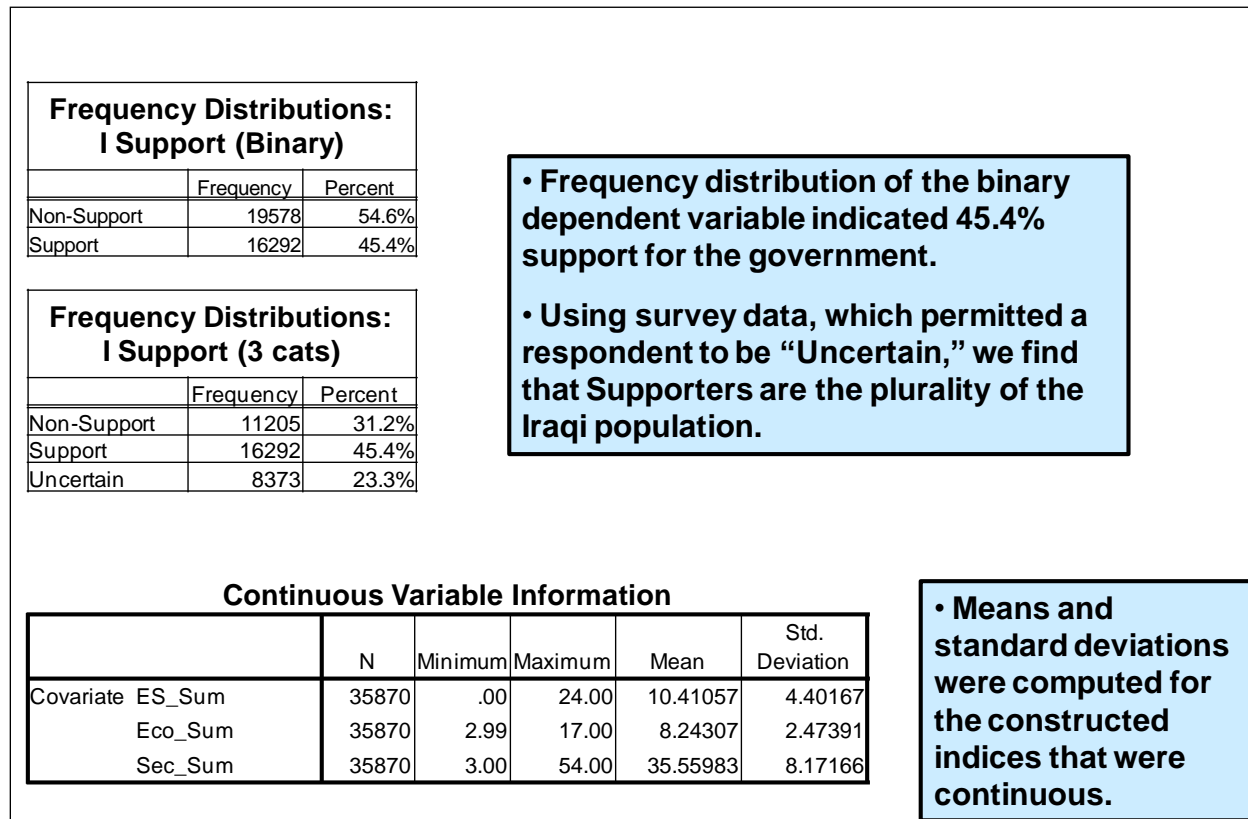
**Frequency Distributions: I Support (Binary)**

| | Frequency | Percent |
|---|---|---|
| Non-Support | 19578 | 54.6% |
| Support | 16292 | 45.4% |

**Frequency Distributions: I Support (3 cats)**

| | Frequency | Percent |
|---|---|---|
| Non-Support | 11205 | 31.2% |
| Support | 16292 | 45.4% |
| Uncertain | 8373 | 23.3% |

• Frequency distribution of the binary dependent variable indicated 45.4% support for the government.

• Using survey data, which permitted a respondent to be "Uncertain," we find that Supporters are the plurality of the Iraqi population.

**Continuous Variable Information**

| | | N | Minimum | Maximum | Mean | Std. Deviation |
|---|---|---|---|---|---|---|
| Covariate | ES_Sum | 35870 | .00 | 24.00 | 10.41057 | 4.40167 |
| | Eco_Sum | 35870 | 2.99 | 17.00 | 8.24307 | 2.47391 |
| | Sec_Sum | 35870 | 3.00 | 54.00 | 35.55983 | 8.17166 |

• Means and standard deviations were computed for the constructed indices that were continuous.